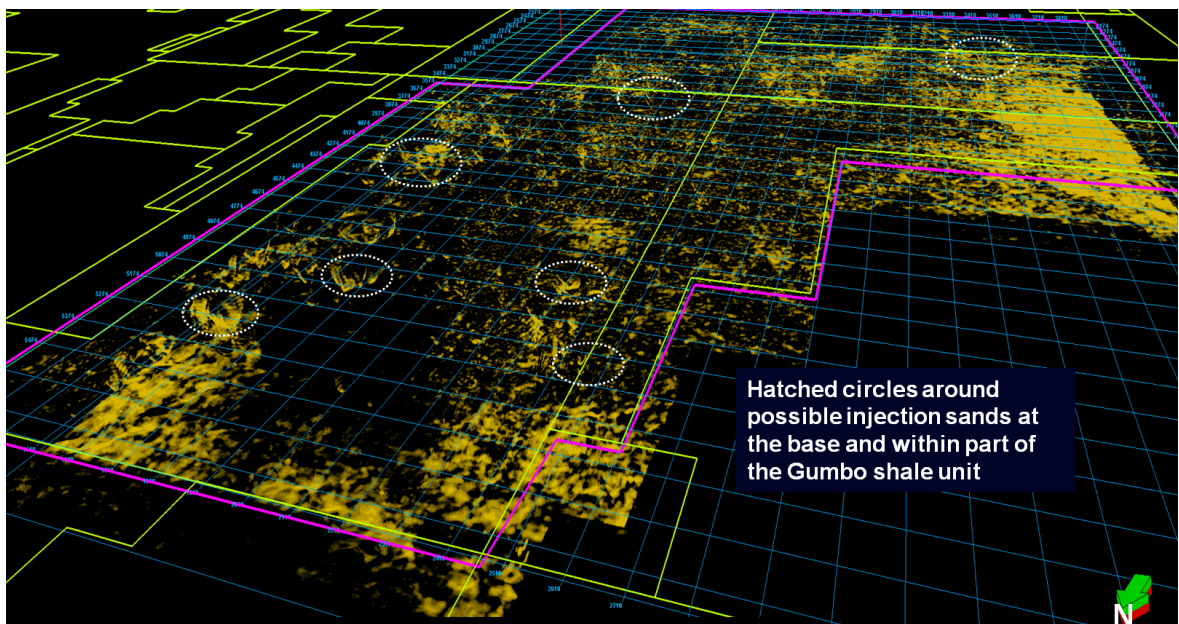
Hatched circles around possible injection sands at the base and within part of the Gumbo shale unit

3274
3374
3474
3574
3674
3774
3874
3974
4074
4174
4274
4374
4474
4574
4674
4774
4874
4974
5074
5174
5274
5374
5474
2610
2710
3310
3410
3510
3610
3710
3174
3274
3374
3474
3574
3674
3774
3874

N